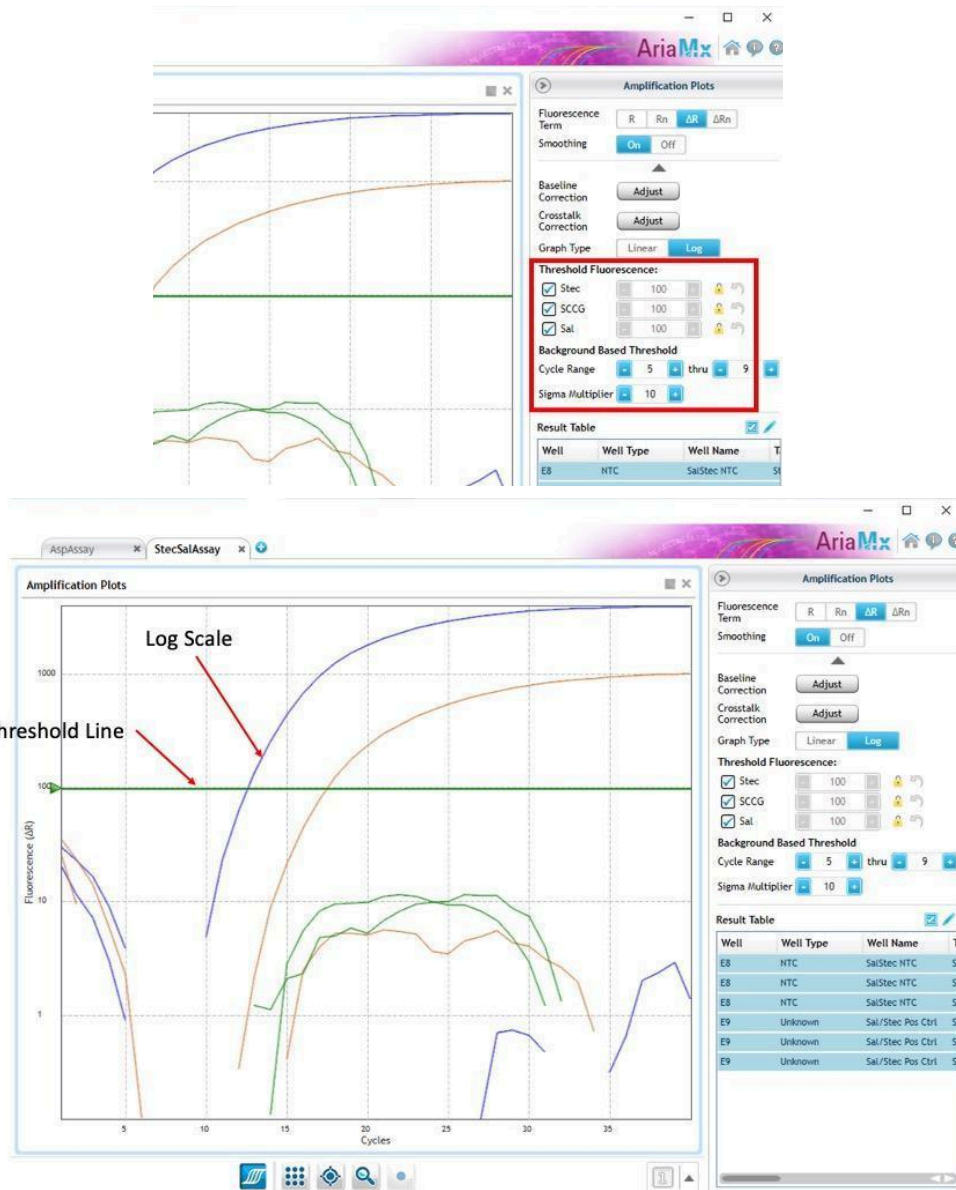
AriaMx

Amplification Plots

Fluorescence Term R Rn ΔR ΔRn
Smoothing On Off

Baseline Correction Adjust
Crosstalk Correction Adjust
Graph Type Linear Log

Threshold Fluorescence:
Stec 100
SCCG 100
Sal 100

Background Based Threshold
Cycle Range 5 thru 9
Sigma Multiplier 10

Result Table

| Well | Well Type | Well Name | T |
|---|---|---|---|
| E8 | NTC | SalStec NTC | St |

AspAssay StecSalAssay

AriaMx

Amplification Plots

Log Scale

hreshold Line

1000

100

10

1

Fluorescence (ΔR)

5 10 15 20 25 30 35
Cycles

Amplification Plots

Fluorescence Term R Rn ΔR ΔRn
Smoothing On Off

Baseline Correction Adjust
Crosstalk Correction Adjust
Graph Type Linear Log

Threshold Fluorescence:
Stec 100
SCCG 100
Sal 100

Background Based Threshold
Cycle Range 5 thru 9
Sigma Multiplier 10

Result Table

| Well | Well Type | Well Name | T |
|---|---|---|---|
| E8 | NTC | SalStec NTC | S |
| E8 | NTC | SalStec NTC | S |
| E8 | NTC | SalStec NTC | S |
| E9 | Unknown | Sal/Stec Pos Ctrl | S |
| E9 | Unknown | Sal/Stec Pos Ctrl | S |
| E9 | Unknown | Sal/Stec Pos Ctrl | S |